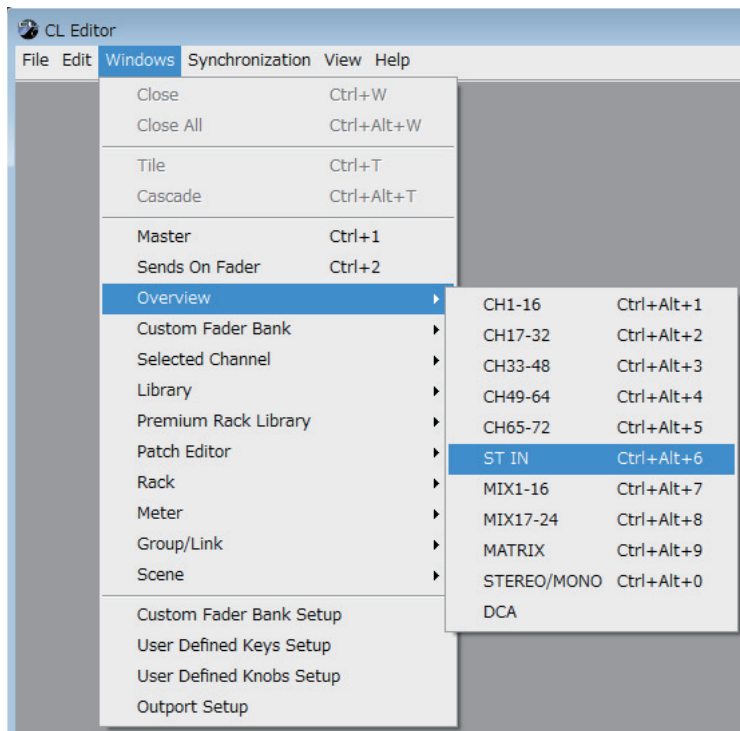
CL Editor

File Edit Windows Synchronization View Help

Close Ctrl+W
Close All Ctrl+Alt+W

Tile Ctrl+T
Cascade Ctrl+Alt+T

Master Ctrl+1
Sends On Fader Ctrl+2
Overview
Custom Fader Bank
Selected Channel
Library
Premium Rack Library
Patch Editor
Rack
Meter
Group/Link
Scene

Custom Fader Bank Setup
User Defined Keys Setup
User Defined Knobs Setup
Outport Setup

CH1-16 Ctrl+Alt+1
CH17-32 Ctrl+Alt+2
CH33-48 Ctrl+Alt+3
CH49-64 Ctrl+Alt+4
CH65-72 Ctrl+Alt+5
ST IN Ctrl+Alt+6
MIX1-16 Ctrl+Alt+7
MIX17-24 Ctrl+Alt+8
MATRIX Ctrl+Alt+9
STEREO/MONO Ctrl+Alt+0
DCA